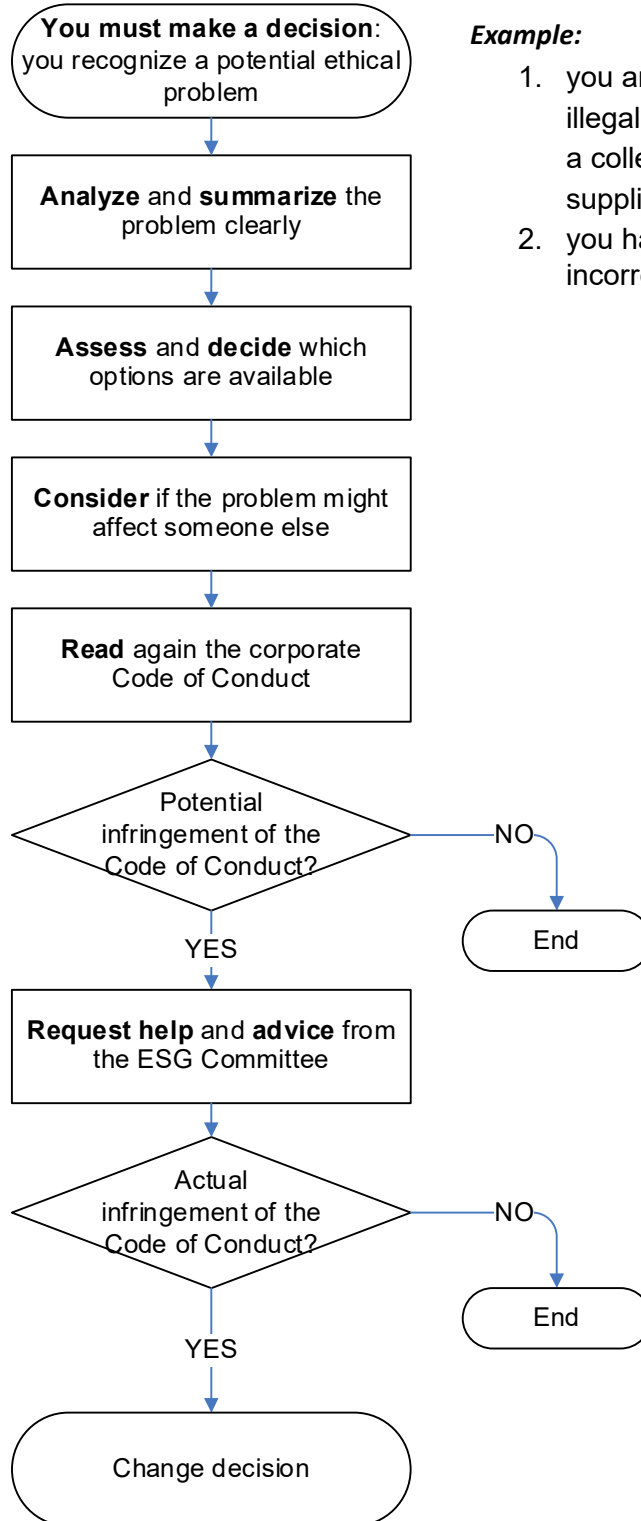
**You must make a decision**: you recognize a potential ethical problem

**Analyze** and **summarize** the problem clearly

**Assess** and **decide** which options are available

**Consider** if the problem might affect someone else

**Read** again the corporate Code of Conduct

Potential infringement of the Code of Conduct?

NO

End

YES

**Request help** and **advice** from the ESG Committee

Actual infringement of the Code of Conduct?

NO

End

YES

Change decision

***Example:***

1. you ar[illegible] illegal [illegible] a colle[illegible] suppli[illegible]
2. you ha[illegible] incorre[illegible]